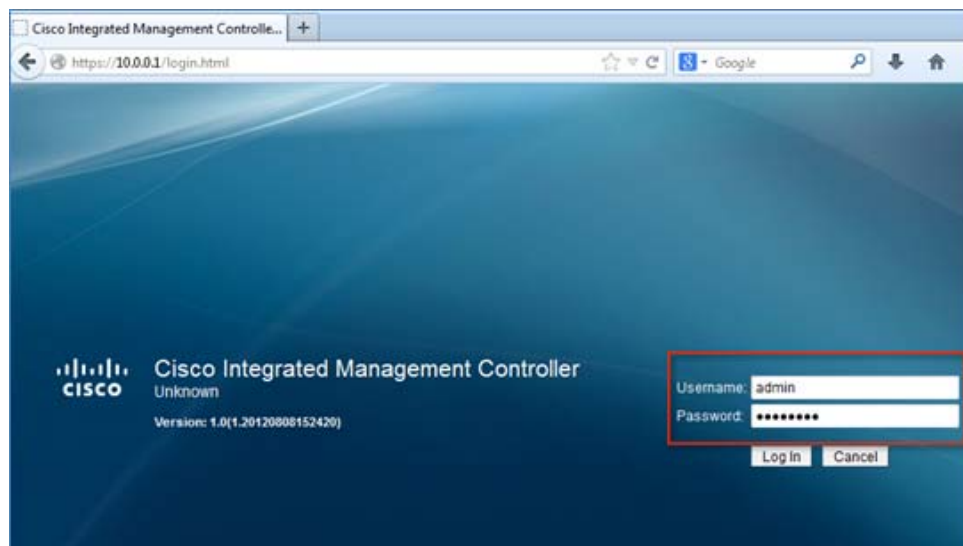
Cisco Integrated Management Controlle... +

https://10.0.0.1/login.html

Google

CISCO

Cisco Integrated Management Controller
Unknown

Version: 1.0(1.20120808152420)

Username: admin
Password: •••••••••

Log In Cancel